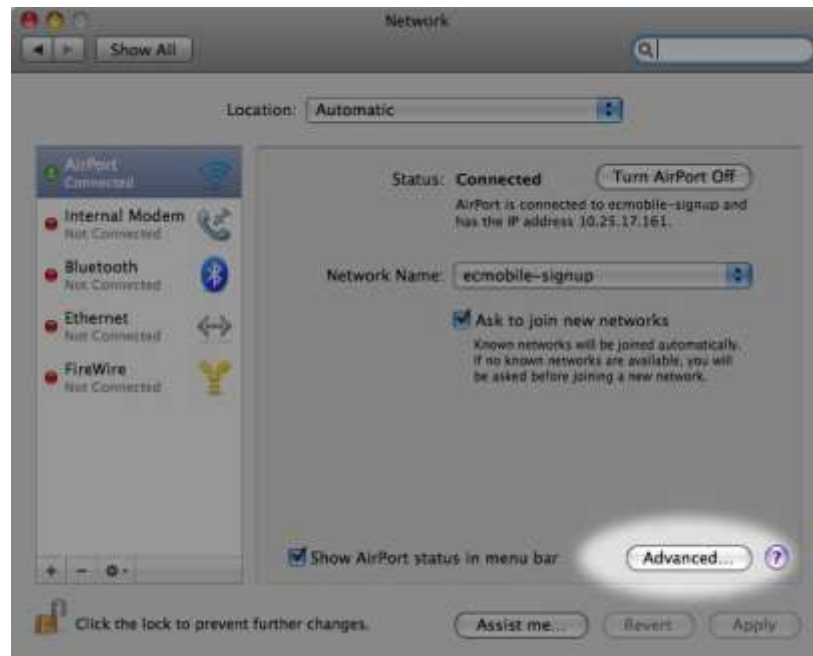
Network

Show All

Location: Automatic

AirPort
Connected

Internal Modem
Not Connected

Bluetooth
Not Connected

Ethernet
Not Connected

FireWire
Not Connected

Status: Connected

Turn AirPort Off

AirPort is connected to ecmobile-signup and has the IP address 10.25.17.161.

Network Name: ecmobile-signup

Ask to join new networks

Known networks will be joined automatically. If no known networks are available, you will be asked before joining a new network.

+ − ⚙

Show AirPort status in menu bar

Advanced...

?

Click the lock to prevent further changes.

Assist me...

Revert

Apply